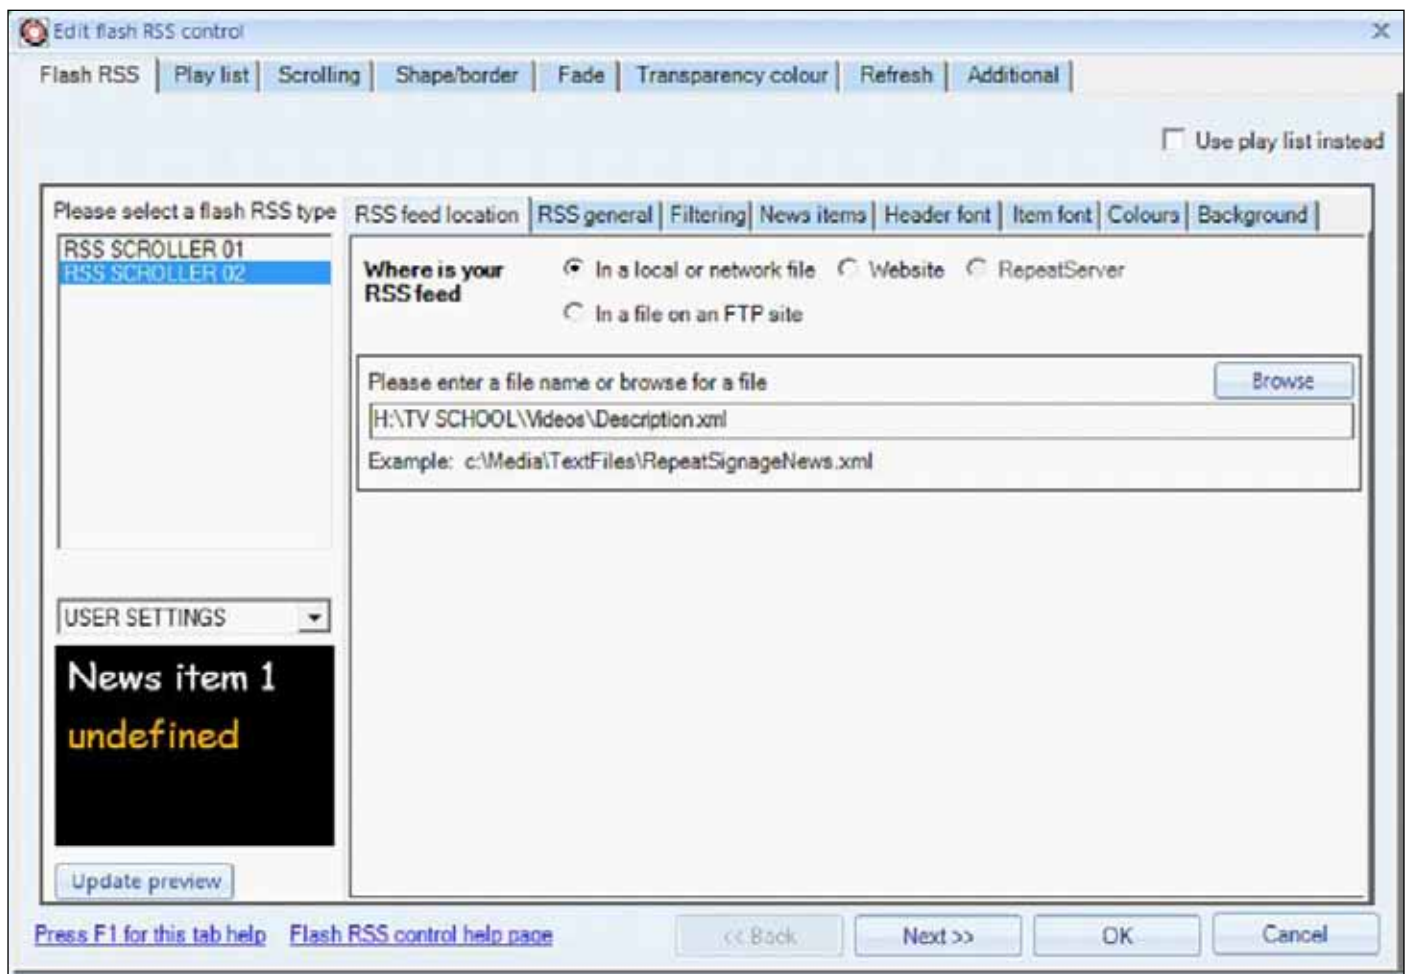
Edit flash RSS control

Flash RSS | Play list | Scrolling | Shape/border | Fade | Transparency colour | Refresh | Additional

Use play list instead

Please select a flash RSS type

RSS SCROLLER 01
RSS SCROLLER 02

USER SETTINGS

News item 1
undefined

Update preview

RSS feed location | RSS general | Filtering | News items | Header font | Item font | Colours | Background

Where is your RSS feed

In a local or network file
Website
RepeatServer
In a file on an FTP site

Please enter a file name or browse for a file

Browse

H:\TV SCHOOL\Videos\Description.xml

Example: c:\Media\TextFiles\RepeatSignageNews.xml

Press F1 for this tab help  Flash RSS control help page

<< Back  Next >>  OK  Cancel